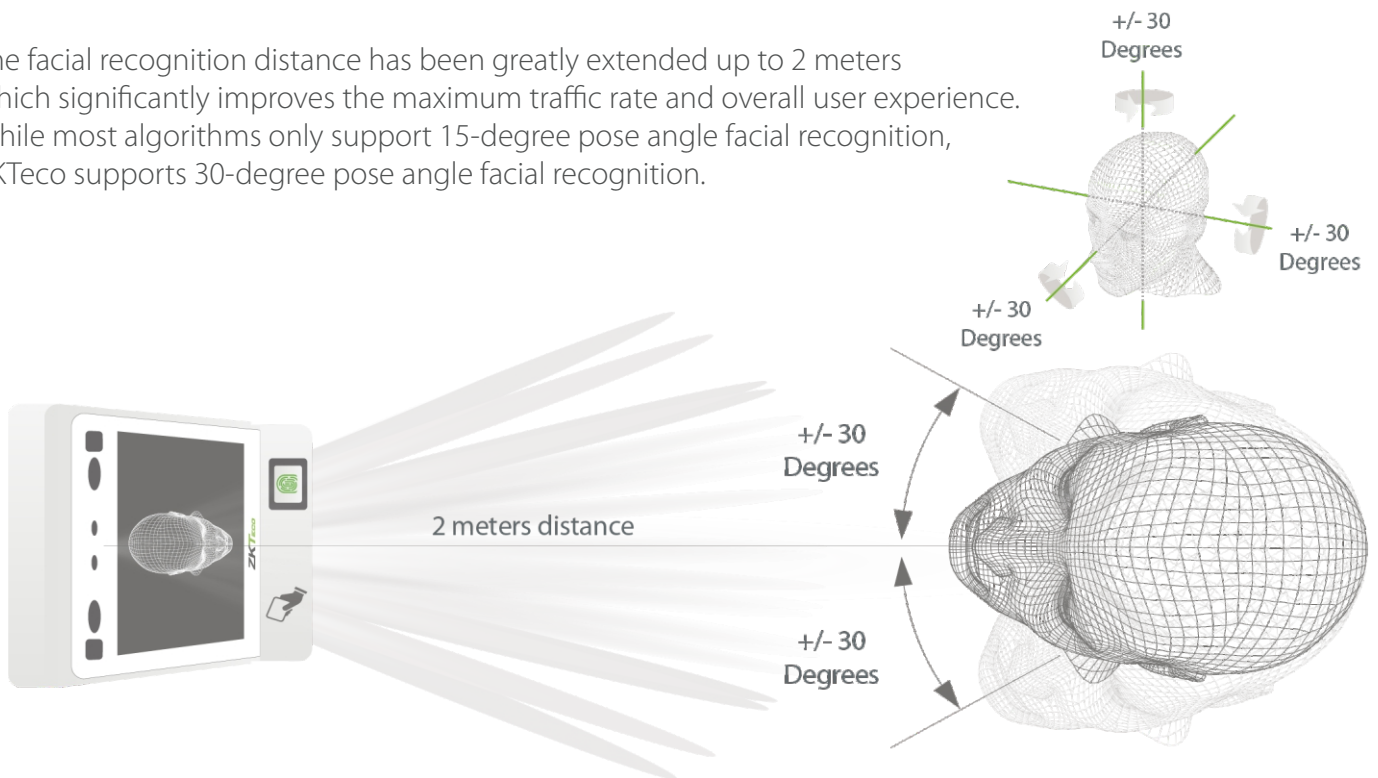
he facial recognition distance has been greatly extended up to 2 meters hich significantly improves the maximum traffic rate and overall user experience. hile most algorithms only support 15-degree pose angle facial recognition, KTeco supports 30-degree pose angle facial recognition.

+/- 30 Degrees

+/- 30 Degrees

+/- 30 Degrees

ZKTeco

2 meters distance

+/- 30 Degrees

+/- 30 Degrees